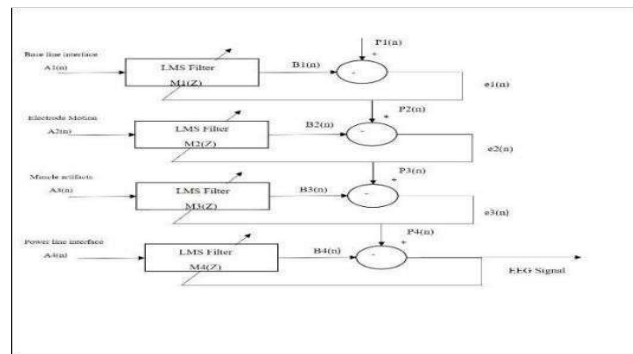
Base line interface
A1(n)
LMS Filter
M1(Z)
B1(n)
P1(n)
+
-
e1(n)

Electrode Motion
A2(n)
LMS Filter
M2(Z)
B2(n)
P2(n)
+
-
e2(n)

Muscle artifacts
A3(n)
LMS Filter
M3(Z)
B3(n)
P3(n)
+
-
e3(n)

Power line interface
A4(n)
LMS Filter
M4(Z)
B4(n)
P4(n)
+
-
EEG Signal